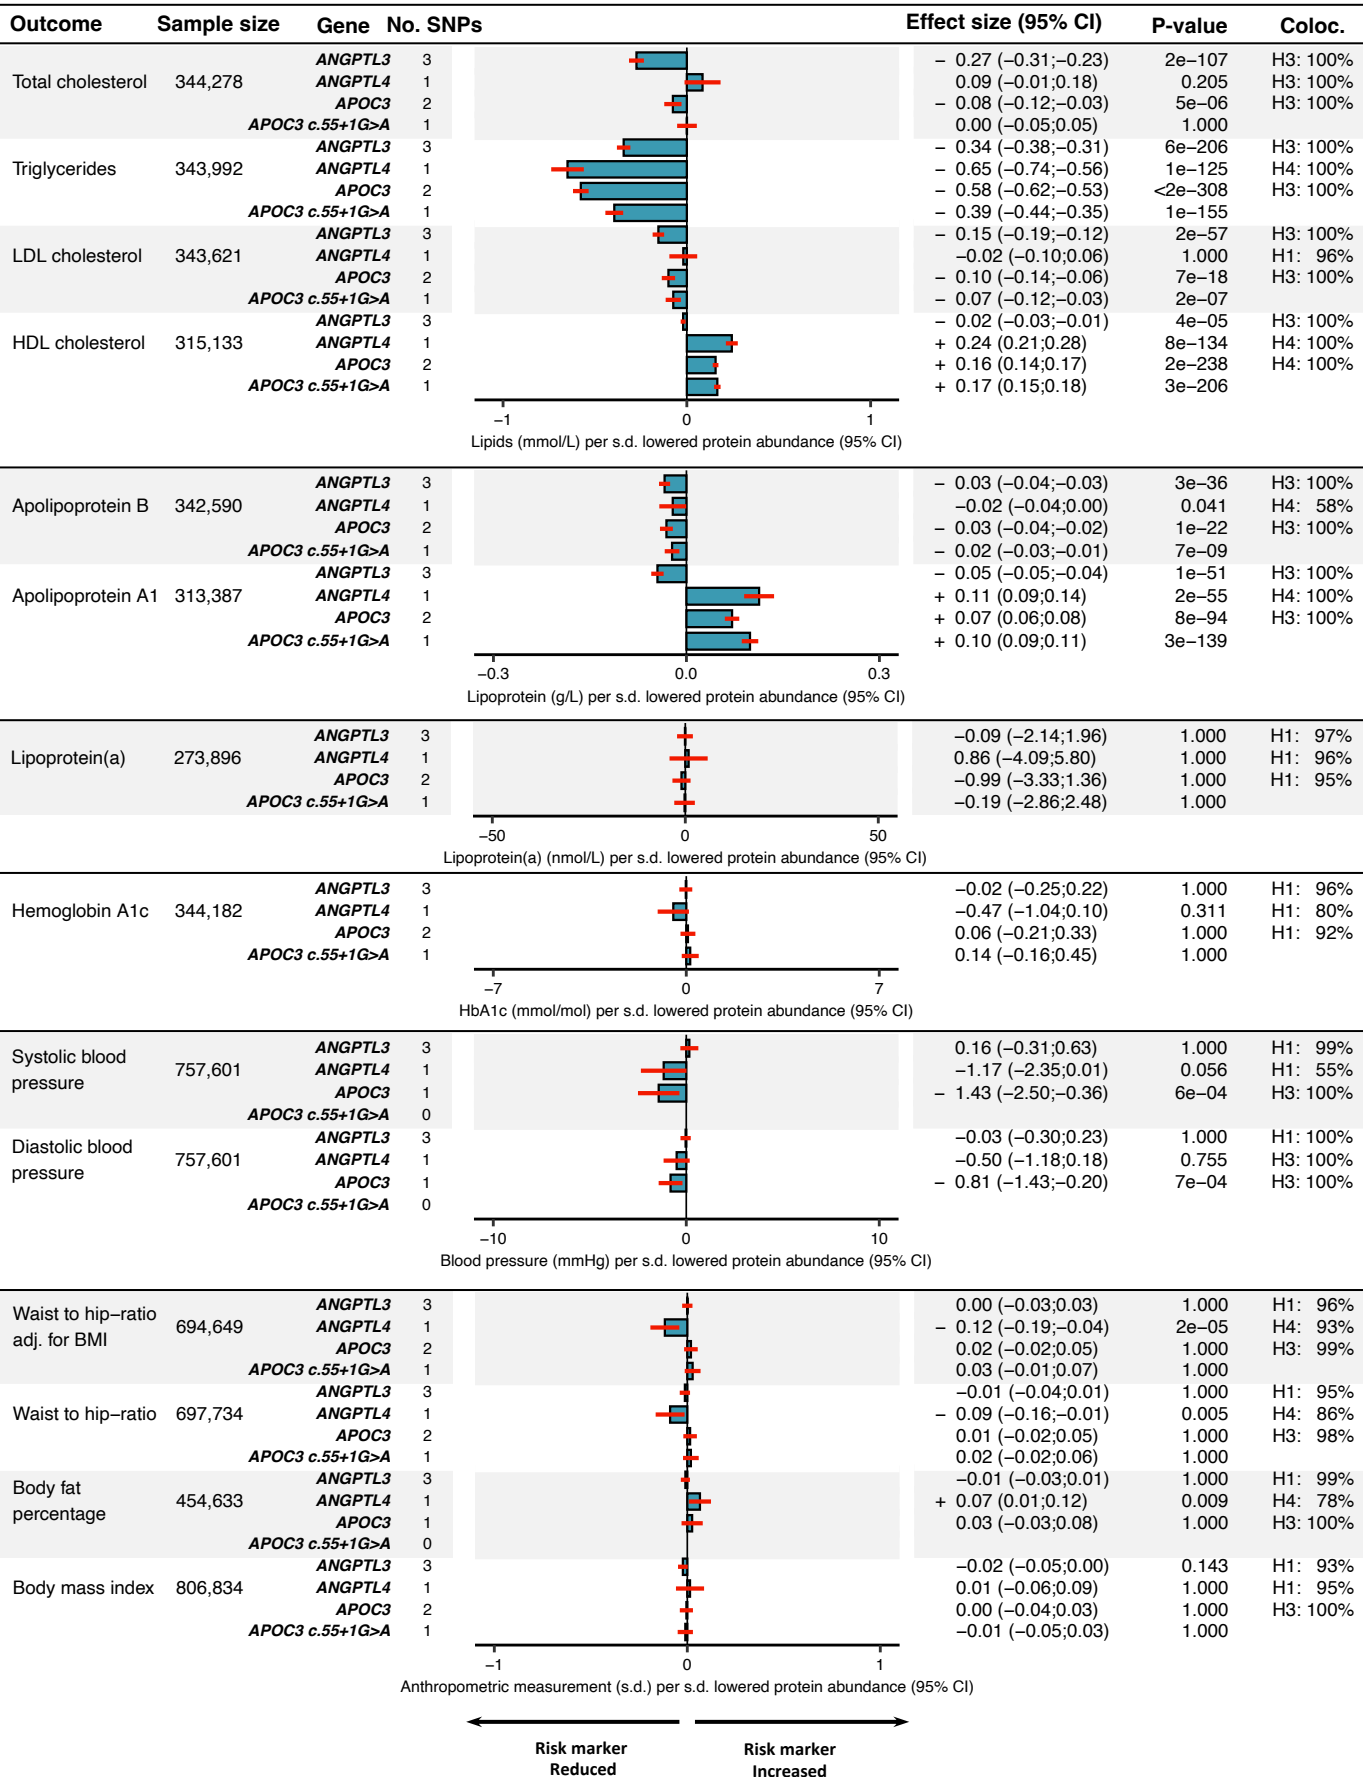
| Outcome | Sample size | Gene | No. SNPs | Effect size (95% CI) | P-value | Coloc. |
|---|---|---|---|---|---|---|
| Total cholesterol | 344,278 | ANGPTL3 | 3 | − 0.27 (−0.31;−0.23) | 2e−107 | H3: 100% |
| | | ANGPTL4 | 1 | 0.09 (−0.01;0.18) | 0.205 | H3: 100% |
| | | APOC3 | 2 | − 0.08 (−0.12;−0.03) | 5e−06 | H3: 100% |
| | | APOC3 c.55+1G>A | 1 | 0.00 (−0.05;0.05) | 1.000 | |
| Triglycerides | 343,992 | ANGPTL3 | 3 | − 0.34 (−0.38;−0.31) | 6e−206 | H3: 100% |
| | | ANGPTL4 | 1 | − 0.65 (−0.74;−0.56) | 1e−125 | H4: 100% |
| | | APOC3 | 2 | − 0.58 (−0.62;−0.53) | <2e−308 | H3: 100% |
| | | APOC3 c.55+1G>A | 1 | − 0.39 (−0.44;−0.35) | 1e−155 | |
| LDL cholesterol | 343,621 | ANGPTL3 | 3 | − 0.15 (−0.19;−0.12) | 2e−57 | H3: 100% |
| | | ANGPTL4 | 1 | −0.02 (−0.10;0.06) | 1.000 | H1: 96% |
| | | APOC3 | 2 | − 0.10 (−0.14;−0.06) | 7e−18 | H3: 100% |
| | | APOC3 c.55+1G>A | 1 | − 0.07 (−0.12;−0.03) | 2e−07 | |
| HDL cholesterol | 315,133 | ANGPTL3 | 3 | − 0.02 (−0.03;−0.01) | 4e−05 | H3: 100% |
| | | ANGPTL4 | 1 | + 0.24 (0.21;0.28) | 8e−134 | H4: 100% |
| | | APOC3 | 2 | + 0.16 (0.14;0.17) | 2e−238 | H4: 100% |
| | | APOC3 c.55+1G>A | 1 | + 0.17 (0.15;0.18) | 3e−206 | |

−1 0 1
Lipids (mmol/L) per s.d. lowered protein abundance (95% CI)

| Outcome | Sample size | Gene | No. SNPs | Effect size (95% CI) | P-value | Coloc. |
|---|---|---|---|---|---|---|
| Apolipoprotein B | 342,590 | ANGPTL3 | 3 | − 0.03 (−0.04;−0.03) | 3e−36 | H3: 100% |
| | | ANGPTL4 | 1 | −0.02 (−0.04;0.00) | 0.041 | H4: 58% |
| | | APOC3 | 2 | − 0.03 (−0.04;−0.02) | 1e−22 | H3: 100% |
| | | APOC3 c.55+1G>A | 1 | − 0.02 (−0.03;−0.01) | 7e−09 | |
| Apolipoprotein A1 | 313,387 | ANGPTL3 | 3 | − 0.05 (−0.05;−0.04) | 1e−51 | H3: 100% |
| | | ANGPTL4 | 1 | + 0.11 (0.09;0.14) | 2e−55 | H4: 100% |
| | | APOC3 | 2 | + 0.07 (0.06;0.08) | 8e−94 | H3: 100% |
| | | APOC3 c.55+1G>A | 1 | + 0.10 (0.09;0.11) | 3e−139 | |

−0.3 0.0 0.3
Lipoprotein (g/L) per s.d. lowered protein abundance (95% CI)

| Outcome | Sample size | Gene | No. SNPs | Effect size (95% CI) | P-value | Coloc. |
|---|---|---|---|---|---|---|
| Lipoprotein(a) | 273,896 | ANGPTL3 | 3 | −0.09 (−2.14;1.96) | 1.000 | H1: 97% |
| | | ANGPTL4 | 1 | 0.86 (−4.09;5.80) | 1.000 | H1: 96% |
| | | APOC3 | 2 | −0.99 (−3.33;1.36) | 1.000 | H1: 95% |
| | | APOC3 c.55+1G>A | 1 | −0.19 (−2.86;2.48) | 1.000 | |

−50 0 50
Lipoprotein(a) (nmol/L) per s.d. lowered protein abundance (95% CI)

| Outcome | Sample size | Gene | No. SNPs | Effect size (95% CI) | P-value | Coloc. |
|---|---|---|---|---|---|---|
| Hemoglobin A1c | 344,182 | ANGPTL3 | 3 | −0.02 (−0.25;0.22) | 1.000 | H1: 96% |
| | | ANGPTL4 | 1 | −0.47 (−1.04;0.10) | 0.311 | H1: 80% |
| | | APOC3 | 2 | 0.06 (−0.21;0.33) | 1.000 | H1: 92% |
| | | APOC3 c.55+1G>A | 1 | 0.14 (−0.16;0.45) | 1.000 | |

−7 0 7
HbA1c (mmol/mol) per s.d. lowered protein abundance (95% CI)

| Outcome | Sample size | Gene | No. SNPs | Effect size (95% CI) | P-value | Coloc. |
|---|---|---|---|---|---|---|
| Systolic blood pressure | 757,601 | ANGPTL3 | 3 | 0.16 (−0.31;0.63) | 1.000 | H1: 99% |
| | | ANGPTL4 | 1 | −1.17 (−2.35;0.01) | 0.056 | H1: 55% |
| | | APOC3 | 1 | − 1.43 (−2.50;−0.36) | 6e−04 | H3: 100% |
| | | APOC3 c.55+1G>A | 0 | | | |
| Diastolic blood pressure | 757,601 | ANGPTL3 | 3 | −0.03 (−0.30;0.23) | 1.000 | H1: 100% |
| | | ANGPTL4 | 1 | −0.50 (−1.18;0.18) | 0.755 | H3: 100% |
| | | APOC3 | 1 | − 0.81 (−1.43;−0.20) | 7e−04 | H3: 100% |
| | | APOC3 c.55+1G>A | 0 | | | |

−10 0 10
Blood pressure (mmHg) per s.d. lowered protein abundance (95% CI)

| Outcome | Sample size | Gene | No. SNPs | Effect size (95% CI) | P-value | Coloc. |
|---|---|---|---|---|---|---|
| Waist to hip−ratio adj. for BMI | 694,649 | ANGPTL3 | 3 | 0.00 (−0.03;0.03) | 1.000 | H1: 96% |
| | | ANGPTL4 | 1 | − 0.12 (−0.19;−0.04) | 2e−05 | H4: 93% |
| | | APOC3 | 2 | 0.02 (−0.02;0.05) | 1.000 | H3: 99% |
| | | APOC3 c.55+1G>A | 1 | 0.03 (−0.01;0.07) | 1.000 | |
| Waist to hip−ratio | 697,734 | ANGPTL3 | 3 | −0.01 (−0.04;0.01) | 1.000 | H1: 95% |
| | | ANGPTL4 | 1 | − 0.09 (−0.16;−0.01) | 0.005 | H4: 86% |
| | | APOC3 | 2 | 0.01 (−0.02;0.05) | 1.000 | H3: 98% |
| | | APOC3 c.55+1G>A | 1 | 0.02 (−0.02;0.06) | 1.000 | |
| Body fat percentage | 454,633 | ANGPTL3 | 3 | −0.01 (−0.03;0.01) | 1.000 | H1: 99% |
| | | ANGPTL4 | 1 | + 0.07 (0.01;0.12) | 0.009 | H4: 78% |
| | | APOC3 | 1 | 0.03 (−0.03;0.08) | 1.000 | H3: 100% |
| | | APOC3 c.55+1G>A | 0 | | | |
| Body mass index | 806,834 | ANGPTL3 | 3 | −0.02 (−0.05;0.00) | 0.143 | H1: 93% |
| | | ANGPTL4 | 1 | 0.01 (−0.06;0.09) | 1.000 | H1: 95% |
| | | APOC3 | 2 | 0.00 (−0.04;0.03) | 1.000 | H3: 100% |
| | | APOC3 c.55+1G>A | 1 | −0.01 (−0.05;0.03) | 1.000 | |

−1 0 1
Anthropometric measurement (s.d.) per s.d. lowered protein abundance (95% CI)

Risk marker Reduced
Risk marker Increased